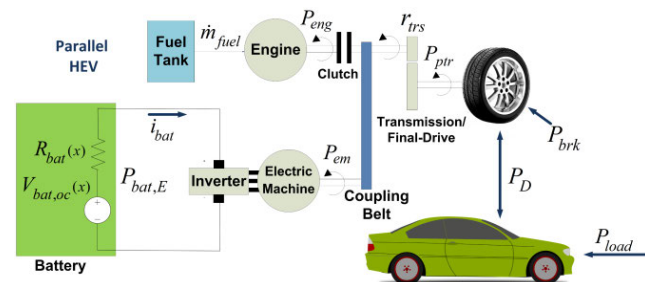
Parallel HEV

Fuel Tank

$\dot{m}_{fuel}$

Engine

$P_{eng}$

Clutch

$r_{trs}$

$P_{ptr}$

Transmission/ Final-Drive

$P_{brk}$

$i_{bat}$

$R_{bat}(x)$

$V_{bat,oc}(x)$

$P_{bat,E}$

Inverter

Electric Machine

$P_{em}$

Coupling Belt

$P_D$

$P_{load}$

Battery